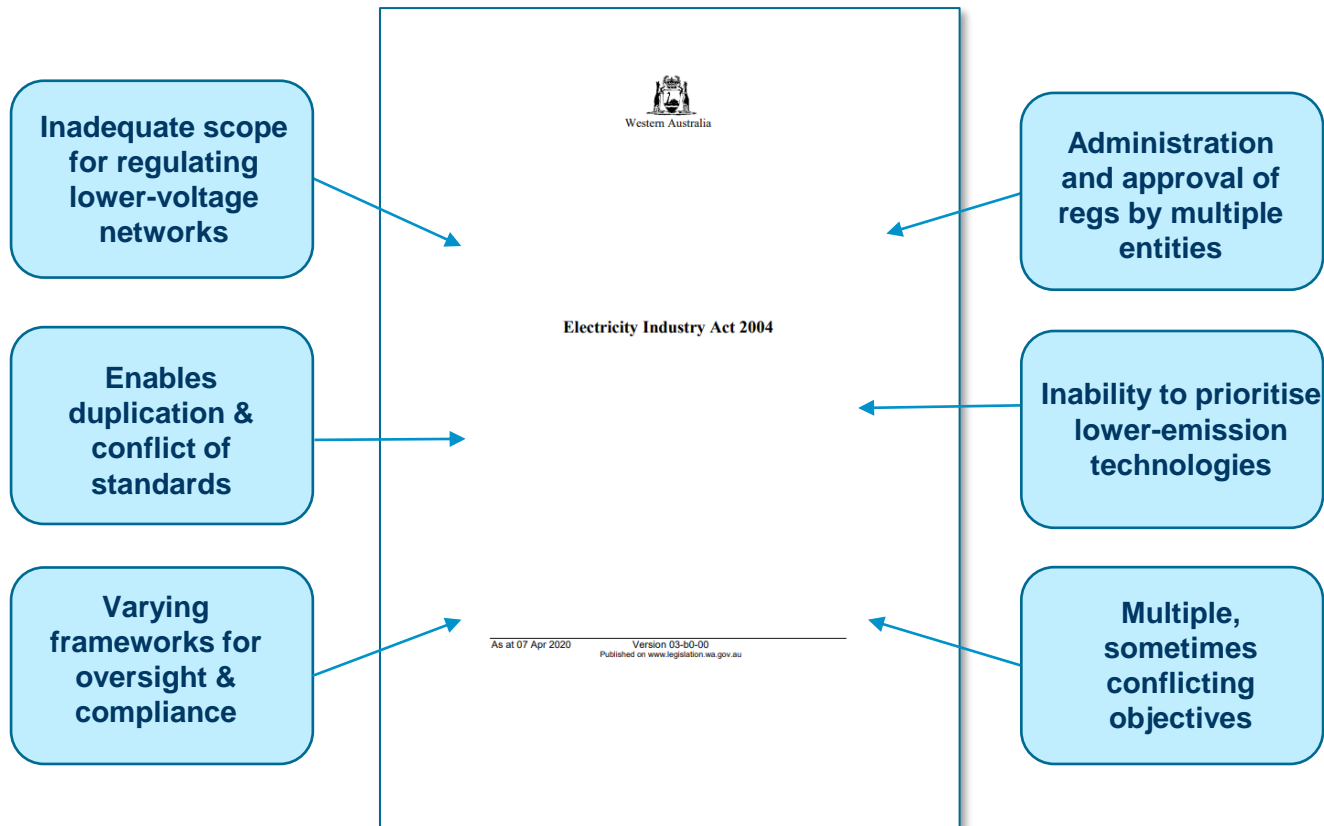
Inadequate scope for regulating lower-voltage networks

Western Australia

Administration and approval of regs by multiple entities

Electricity Industry Act 2004

Enables duplication & conflict of standards

Inability to prioritise lower-emission technologies

Varying frameworks for oversight & compliance

As at 07 Apr 2020 Version 03-b0-00
Published on www.legislation.wa.gov.au

Multiple, sometimes conflicting objectives